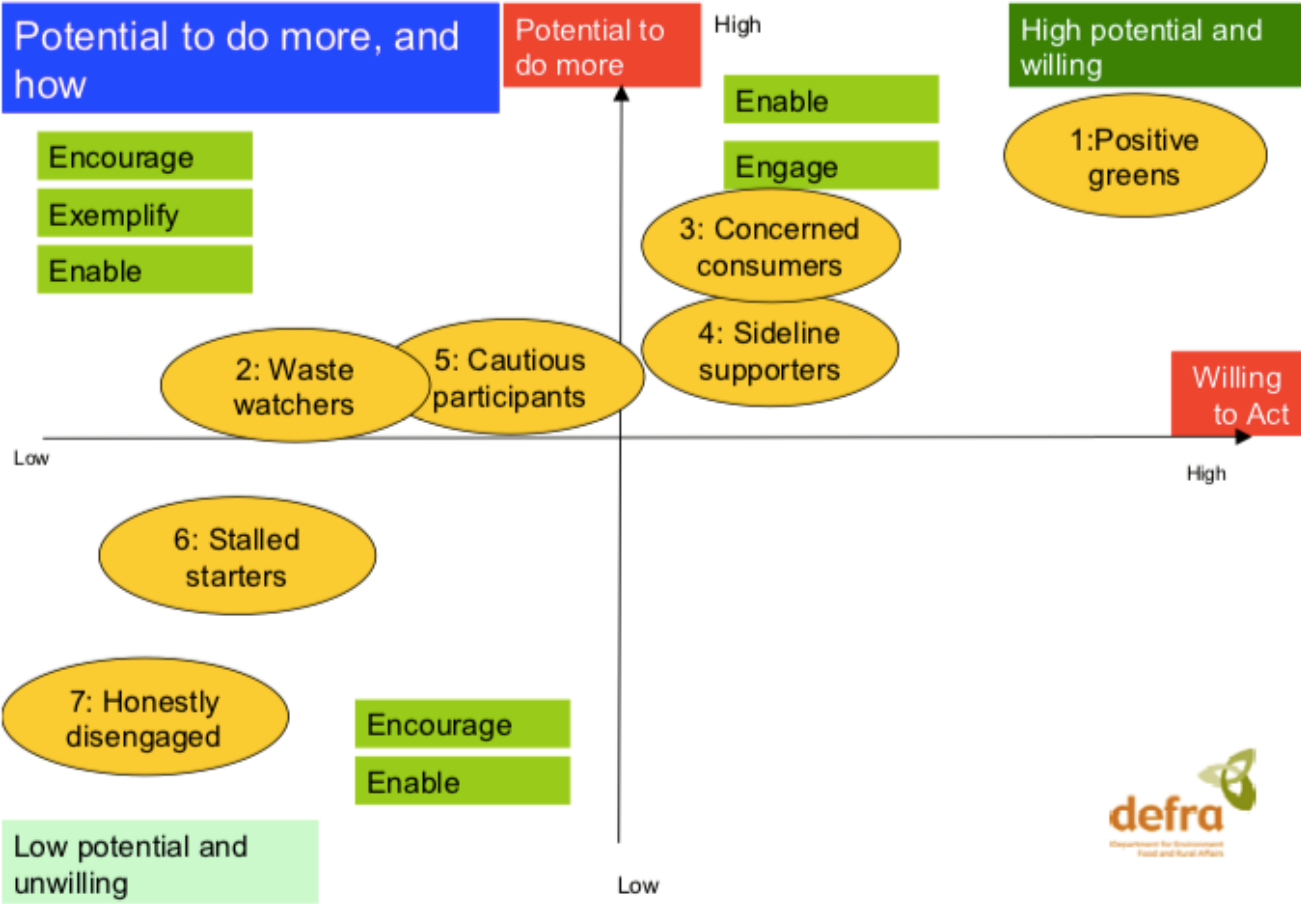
Potential to do more, and how

Potential to do more

High

High potential and willing

Encourage

Exemplify

Enable

Enable

Engage

1:Positive greens

3: Concerned consumers

4: Sideline supporters

2: Waste watchers

5: Cautious participants

Willing to Act

Low

High

6: Stalled starters

7: Honestly disengaged

Encourage

Enable

defra

Department for Environment Food and Rural Affairs

Low potential and unwilling

Low